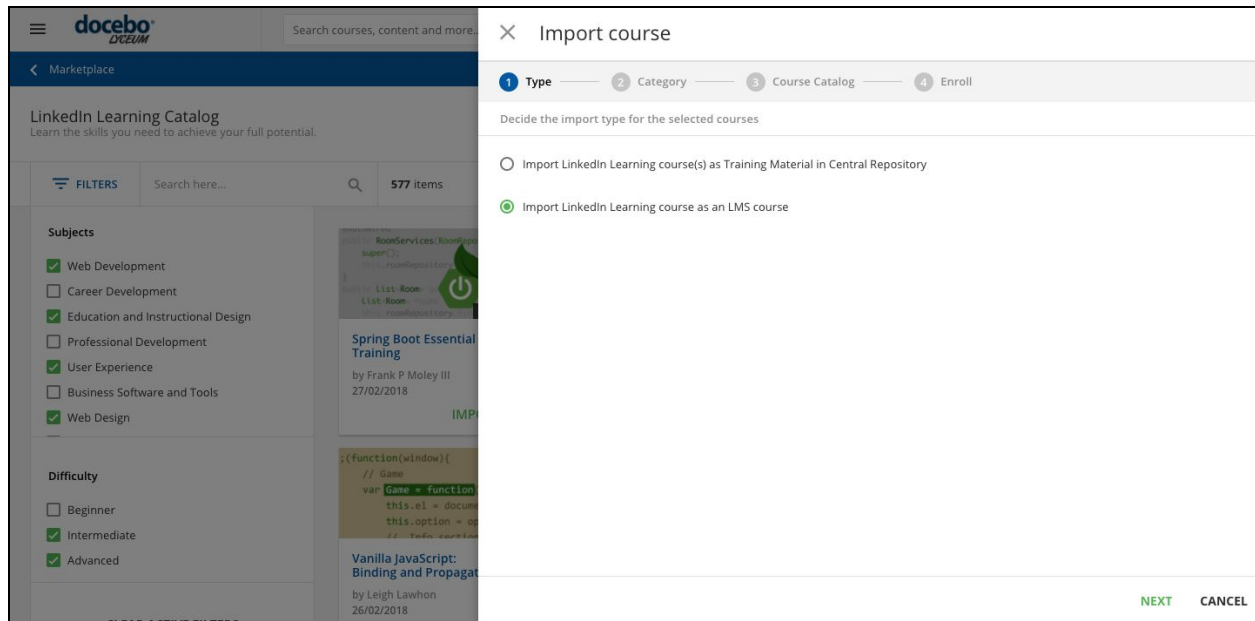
docebo LYCEUM

Search courses, content and more...

Marketplace

LinkedIn Learning Catalog
Learn the skills you need to achieve your full potential.

FILTERS

Search here...

577 items

Subjects

Web Development

Career Development

Education and Instructional Design

Professional Development

User Experience

Business Software and Tools

Web Design

Difficulty

Beginner

Intermediate

Advanced

Spring Boot Essential Training
by Frank P Moley III
27/02/2018

IMP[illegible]

;(function(window){
// Game
var Game = function
this.el = docume
this.option = op

Vanilla JavaScript: Binding and Propagat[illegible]
by Leigh Lawhon
26/02/2018

Import course

1 Type — 2 Category — 3 Course Catalog — 4 Enroll

Decide the import type for the selected courses

Import LinkedIn Learning course(s) as Training Material in Central Repository

Import LinkedIn Learning course as an LMS course

NEXT

CANCEL